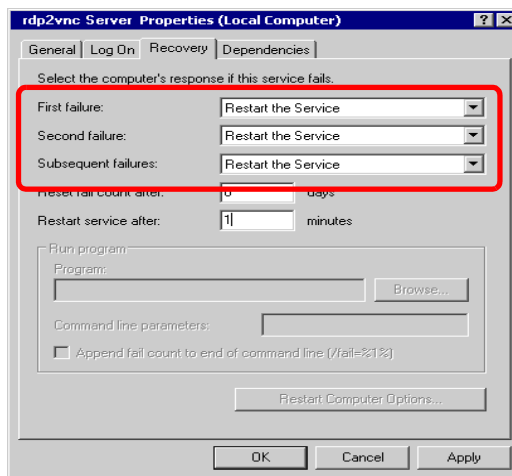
rdp2vnc Server Properties (Local Computer)
? X

General | Log On | Recovery | Dependencies

Select the computer's response if this service fails.

First failure: Restart the Service
Second failure: Restart the Service
Subsequent failures: Restart the Service
Reset fail count after: 0 days
Restart service after: 1 minutes

Run program
Program:
Browse...
Command line parameters:
Append fail count to end of command line (/fail=%1%)

Restart Computer Options...

OK Cancel Apply